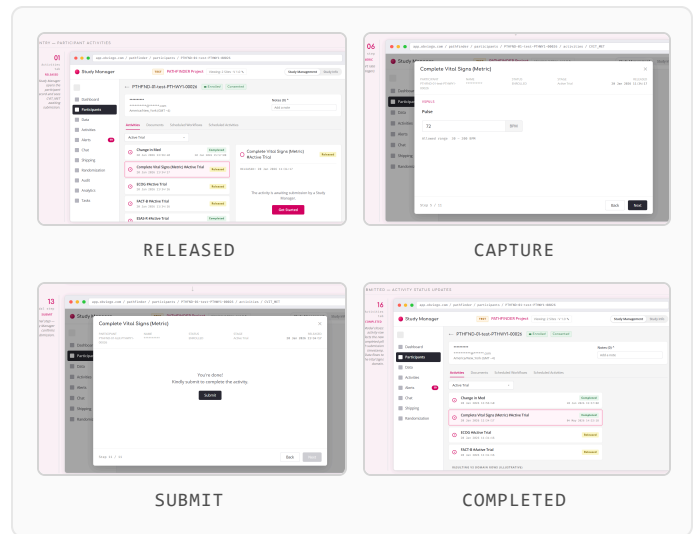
RELEASED

CAPTURE

SUBMIT

COMPLETED

Study Manager

Dashboard
Participants
Data
Activities
Alerts
Chat
Shipping
Randomization
Audit
Analytics
Tasks

PTHFN01-01-test-PTHWY1-00026

Activities
Documents
Scheduled Workflows
Scheduled Activities

Active Trial

Change in Med
Complete Vital Signs (Metric) #Active Trial
ECOG #Active Trial
FACT-B #Active Trial
ESAS-R #Active Trial

Completed
Released

Complete Vital Signs (Metric) #Active Trial

The activity is awaiting submission by a Study Manager.

Get Started

Complete Vital Signs (Metric)

Pulse

72

BPM

Back
Next

You're done!
Kindly submit to complete the activity.

Submit

Back
Done

Study Management